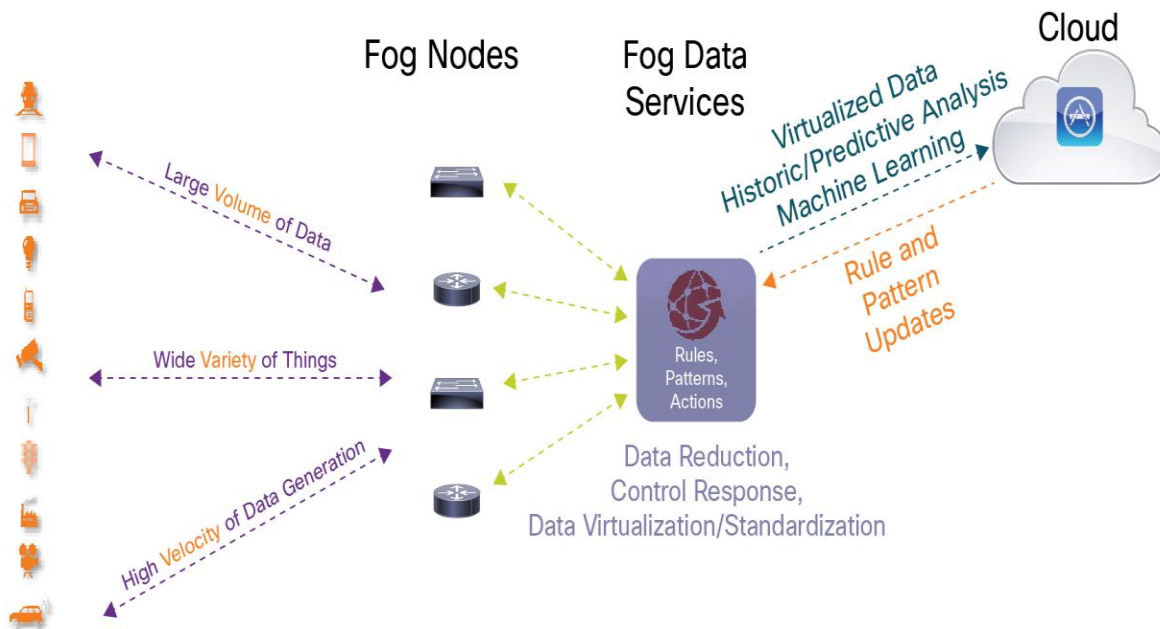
Fog Nodes

Fog Data Services

Cloud

Virtualized Data
Historic/Predictive Analysis
Machine Learning

Large Volume of Data

Rule and Pattern Updates

Rules, Patterns, Actions

Wide Variety of Things

High Velocity of Data Generation

Data Reduction,
Control Response,
Data Virtualization/Standardization